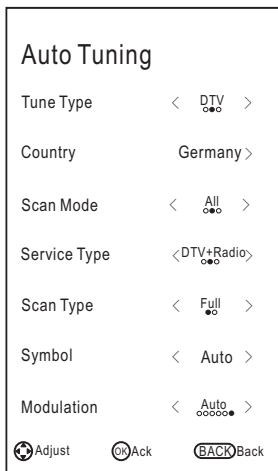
Auto Tuning

| | |
|---|---|
| Tune Type | < DTV > |
| Country | Germany > |
| Scan Mode | < All > |
| Service Type | < DTV+Radio > |
| Scan Type | < Full > |
| Symbol | < Auto > |
| Modulation | < Auto > |

Adjust OK Ack BACK Back